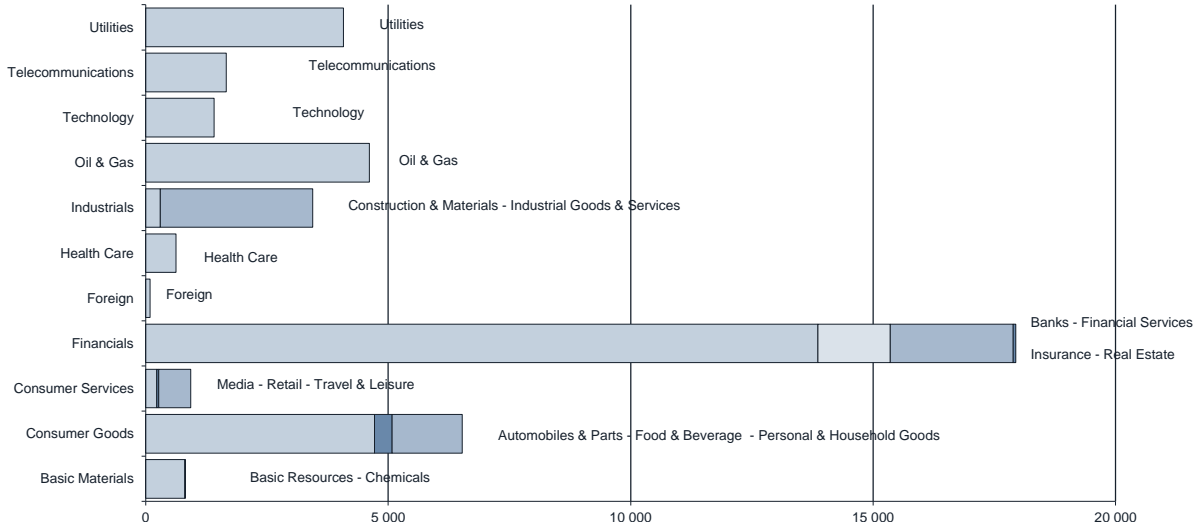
Utilities
Telecommunications
Technology
Oil & Gas
Industrials
Health Care
Foreign
Financials
Consumer Services
Consumer Goods
Basic Materials

Utilities
Telecommunications
Technology
Oil & Gas
Construction & Materials - Industrial Goods & Services
Health Care
Foreign
Banks - Financial Services
Insurance - Real Estate
Media - Retail - Travel & Leisure
Automobiles & Parts - Food & Beverage - Personal & Household Goods
Basic Resources - Chemicals

0
5 000
10 000
15 000
20 000